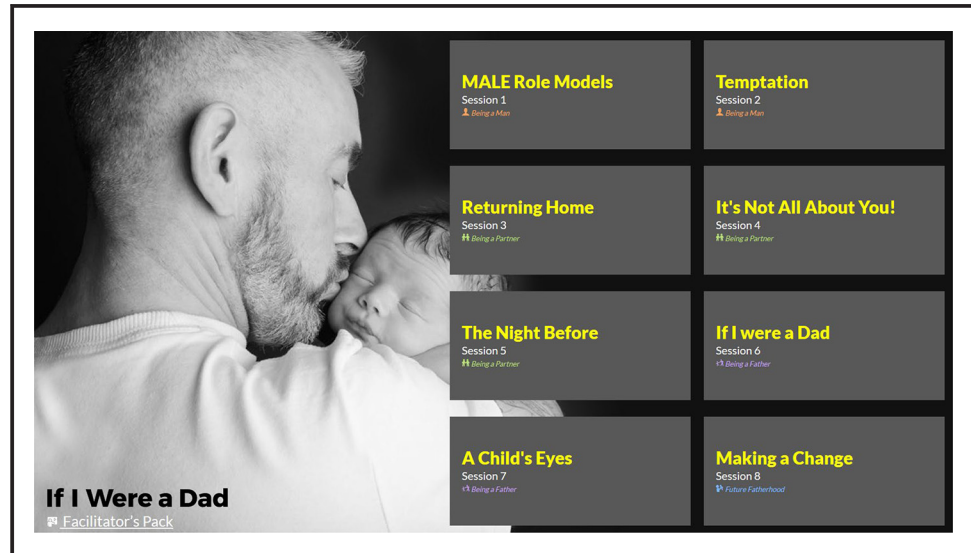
MALE Role Models
Session 1
Being a Man

Temptation
Session 2
Being a Man

Returning Home
Session 3
Being a Partner

It's Not All About You!
Session 4
Being a Partner

The Night Before
Session 5
Being a Partner

If I were a Dad
Session 6
Being a Father

A Child's Eyes
Session 7
Being a Father

Making a Change
Session 8
Future Fatherhood

If I Were a Dad
Facilitator's Pack